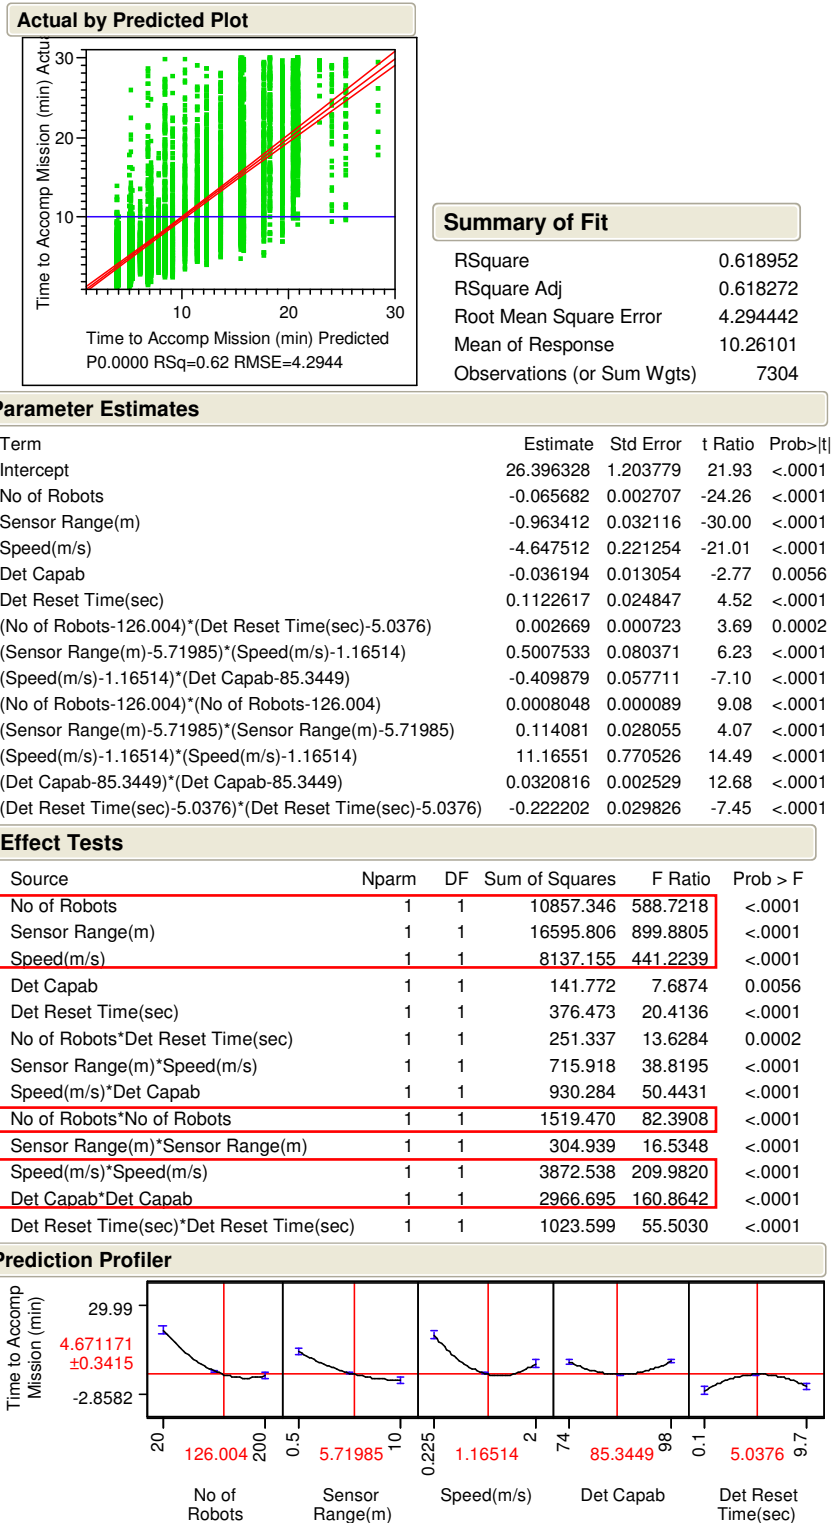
Actual by Predicted Plot

Time to Accomp Mission (min) Actual

30
20
10

10 20 30

Time to Accomp Mission (min) Predicted
P0.0000 RSq=0.62 RMSE=4.2944

Summary of Fit

| | |
|---|---|
| RSquare | 0.618952 |
| RSquare Adj | 0.618272 |
| Root Mean Square Error | 4.294442 |
| Mean of Response | 10.26101 |
| Observations (or Sum Wgts) | 7304 |

Parameter Estimates

| Term | Estimate | Std Error | t Ratio | Prob>\|t\| |
|---|---|---|---|---|
| Intercept | 26.396328 | 1.203779 | 21.93 | <.0001 |
| No of Robots | -0.065682 | 0.002707 | -24.26 | <.0001 |
| Sensor Range(m) | -0.963412 | 0.032116 | -30.00 | <.0001 |
| Speed(m/s) | -4.647512 | 0.221254 | -21.01 | <.0001 |
| Det Capab | -0.036194 | 0.013054 | -2.77 | 0.0056 |
| Det Reset Time(sec) | 0.1122617 | 0.024847 | 4.52 | <.0001 |
| (No of Robots-126.004)*(Det Reset Time(sec)-5.0376) | 0.002669 | 0.000723 | 3.69 | 0.0002 |
| (Sensor Range(m)-5.71985)*(Speed(m/s)-1.16514) | 0.5007533 | 0.080371 | 6.23 | <.0001 |
| (Speed(m/s)-1.16514)*(Det Capab-85.3449) | -0.409879 | 0.057711 | -7.10 | <.0001 |
| (No of Robots-126.004)*(No of Robots-126.004) | 0.0008048 | 0.000089 | 9.08 | <.0001 |
| (Sensor Range(m)-5.71985)*(Sensor Range(m)-5.71985) | 0.114081 | 0.028055 | 4.07 | <.0001 |
| (Speed(m/s)-1.16514)*(Speed(m/s)-1.16514) | 11.16551 | 0.770526 | 14.49 | <.0001 |
| (Det Capab-85.3449)*(Det Capab-85.3449) | 0.0320816 | 0.002529 | 12.68 | <.0001 |
| (Det Reset Time(sec)-5.0376)*(Det Reset Time(sec)-5.0376) | -0.222202 | 0.029826 | -7.45 | <.0001 |

Effect Tests

| Source | Nparm | DF | Sum of Squares | F Ratio | Prob > F |
|---|---|---|---|---|---|
| No of Robots | 1 | 1 | 10857.346 | 588.7218 | <.0001 |
| Sensor Range(m) | 1 | 1 | 16595.806 | 899.8805 | <.0001 |
| Speed(m/s) | 1 | 1 | 8137.155 | 441.2239 | <.0001 |
| Det Capab | 1 | 1 | 141.772 | 7.6874 | 0.0056 |
| Det Reset Time(sec) | 1 | 1 | 376.473 | 20.4136 | <.0001 |
| No of Robots*Det Reset Time(sec) | 1 | 1 | 251.337 | 13.6284 | 0.0002 |
| Sensor Range(m)*Speed(m/s) | 1 | 1 | 715.918 | 38.8195 | <.0001 |
| Speed(m/s)*Det Capab | 1 | 1 | 930.284 | 50.4431 | <.0001 |
| No of Robots*No of Robots | 1 | 1 | 1519.470 | 82.3908 | <.0001 |
| Sensor Range(m)*Sensor Range(m) | 1 | 1 | 304.939 | 16.5348 | <.0001 |
| Speed(m/s)*Speed(m/s) | 1 | 1 | 3872.538 | 209.9820 | <.0001 |
| Det Capab*Det Capab | 1 | 1 | 2966.695 | 160.8642 | <.0001 |
| Det Reset Time(sec)*Det Reset Time(sec) | 1 | 1 | 1023.599 | 55.5030 | <.0001 |

Prediction Profiler

Time to Accomp Mission (min)
29.99
4.671171
±0.3415
-2.8582

20 126.004 200
0.5 5.71985 10
0.225 1.16514 2
74 85.3449 98
0.1 5.0376 9.7

No of Robots
Sensor Range(m)
Speed(m/s)
Det Capab
Det Reset Time(sec)